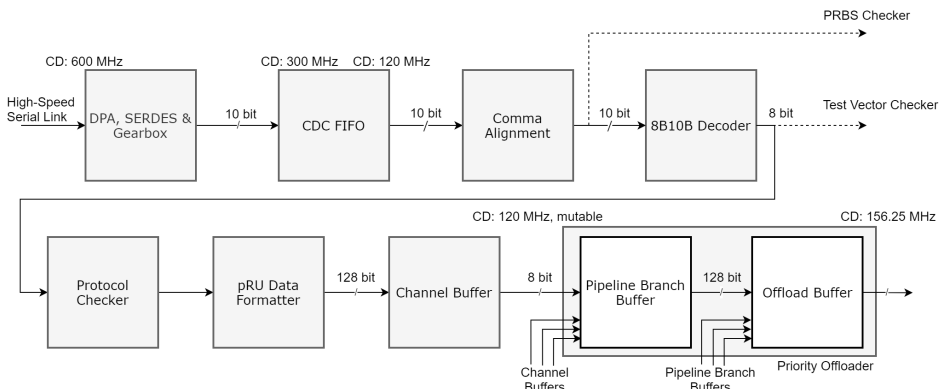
PRBS Checker

CD: 600 MHz

CD: 300 MHz CD: 120 MHz

High-Speed Serial Link

DPA, SERDES & Gearbox

10 bit

CDC FIFO

10 bit

Comma Alignment

10 bit

8B10B Decoder

8 bit

Test Vector Checker

CD: 120 MHz, mutable

CD: 156.25 MHz

Protocol Checker

pRU Data Formatter

128 bit

Channel Buffer

8 bit

Pipeline Branch Buffer

128 bit

Offload Buffer

Channel Buffers

Pipeline Branch Buffers

Priority Offloader